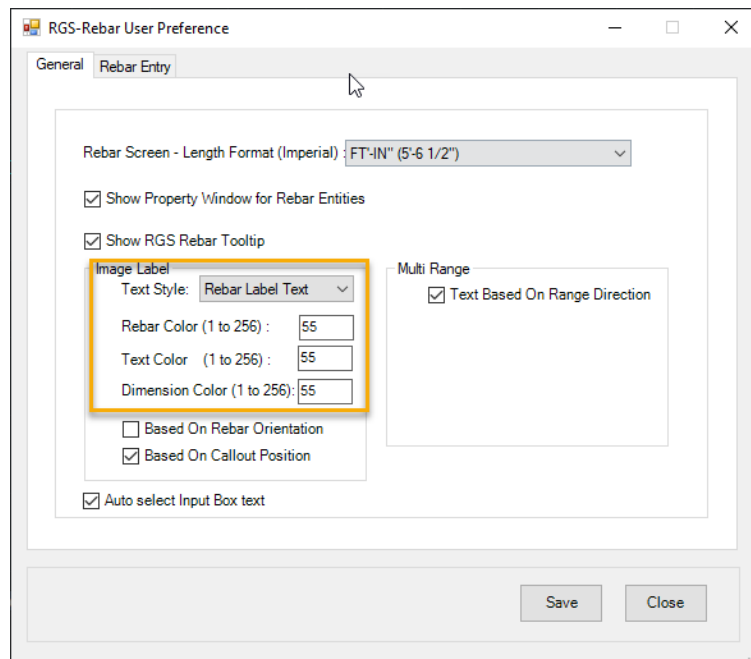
RGS-Rebar User Preference

General
Rebar Entry

Rebar Screen - Length Format (Imperial) : FT'-IN" (5'-6 1/2")

Show Property Window for Rebar Entities

Show RGS Rebar Tooltip

Image Label
Text Style: Rebar Label Text
Rebar Color (1 to 256) : 55
Text Color (1 to 256) : 55
Dimension Color (1 to 256): 55
Based On Rebar Orientation
Based On Callout Position

Multi Range
Text Based On Range Direction

Auto select Input Box text

Save
Close